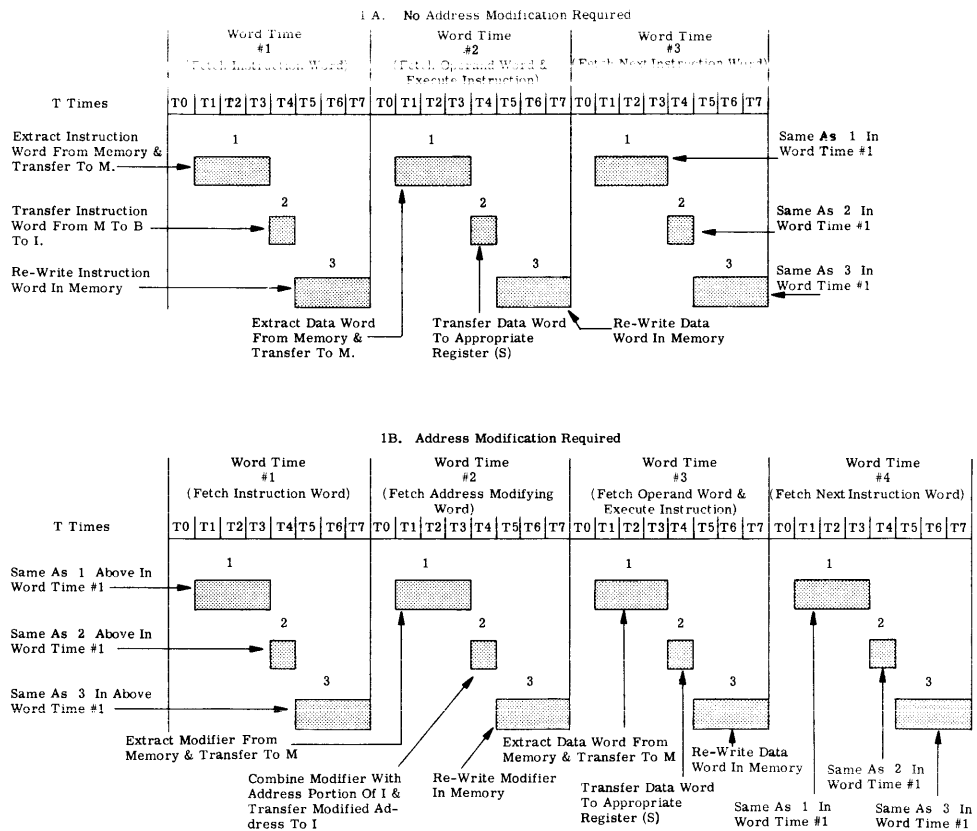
1A. No Address Modification Required

| | Word Time #1 (Fetch Instruction Word) | | | | | | | | Word Time #2 (Fetch Operand Word & Execute Instruction) | | | | | | | | Word Time #3 (Fetch Next Instruction Word) | | | | | | | |
|---|---|---|---|---|---|---|---|---|---|---|---|---|---|---|---|---|---|---|---|---|---|---|---|---|
| T Times | T0 | T1 | T2 | T3 | T4 | T5 | T6 | T7 | T0 | T1 | T2 | T3 | T4 | T5 | T6 | T7 | T0 | T1 | T2 | T3 | T4 | T5 | T6 | T7 |

Extract Instruction Word From Memory & Transfer To M.

Transfer Instruction Word From M To B To I.

Re-Write Instruction Word In Memory

1

2

3

Extract Data Word From Memory & Transfer To M.

Transfer Data Word To Appropriate Register (S)

Re-Write Data Word In Memory

Same As 1 In Word Time #1

Same As 2 In Word Time #1

Same As 3 In Word Time #1

1B. Address Modification Required

| | Word Time #1 (Fetch Instruction Word) | | | | | | | | Word Time #2 (Fetch Address Modifying Word) | | | | | | | | Word Time #3 (Fetch Operand Word & Execute Instruction) | | | | | | | | Word Time #4 (Fetch Next Instruction Word) | | | | | | | |
|---|---|---|---|---|---|---|---|---|---|---|---|---|---|---|---|---|---|---|---|---|---|---|---|---|---|---|---|---|---|---|---|---|
| T Times | T0 | T1 | T2 | T3 | T4 | T5 | T6 | T7 | T0 | T1 | T2 | T3 | T4 | T5 | T6 | T7 | T0 | T1 | T2 | T3 | T4 | T5 | T6 | T7 | T0 | T1 | T2 | T3 | T4 | T5 | T6 | T7 |

Same As 1 Above In Word Time #1

Same As 2 Above In Word Time #1

Same As 3 In Above Word Time #1

1

2

3

Extract Modifier From Memory & Transfer To M

Combine Modifier With Address Portion Of I & Transfer Modified Address To I

Re-Write Modifier In Memory

Extract Data Word From Memory & Transfer To M

Transfer Data Word To Appropriate Register (S)

Re-Write Data Word In Memory

Same As 1 In Word Time #1

Same As 2 In Word Time #1

Same As 3 In Word Time #1